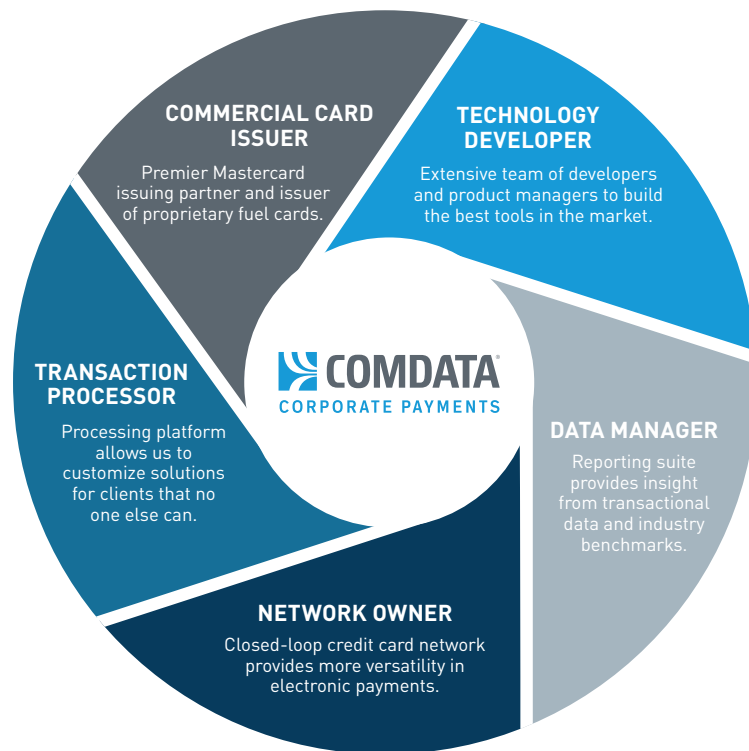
COMMERCIAL CARD ISSUER

Premier Mastercard issuing partner and issuer of proprietary fuel cards.

TECHNOLOGY DEVELOPER

Extensive team of developers and product managers to build the best tools in the market.

COMDATA®
CORPORATE PAYMENTS

TRANSACTION PROCESSOR

Processing platform allows us to customize solutions for clients that no one else can.

DATA MANAGER

Reporting suite provides insight from transactional data and industry benchmarks.

NETWORK OWNER

Closed-loop credit card network provides more versatility in electronic payments.